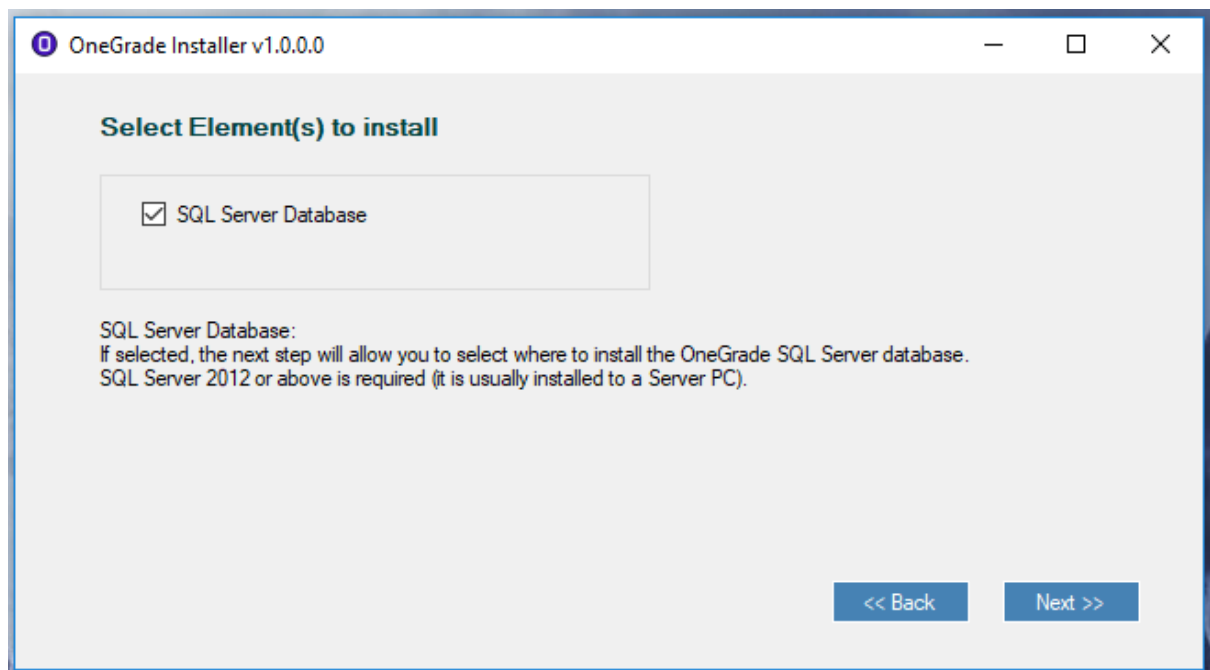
OneGrade Installer v1.0.0.0

Select Element(s) to install

SQL Server Database

SQL Server Database:
If selected, the next step will allow you to select where to install the OneGrade SQL Server database.
SQL Server 2012 or above is required (it is usually installed to a Server PC).

<< Back

Next >>